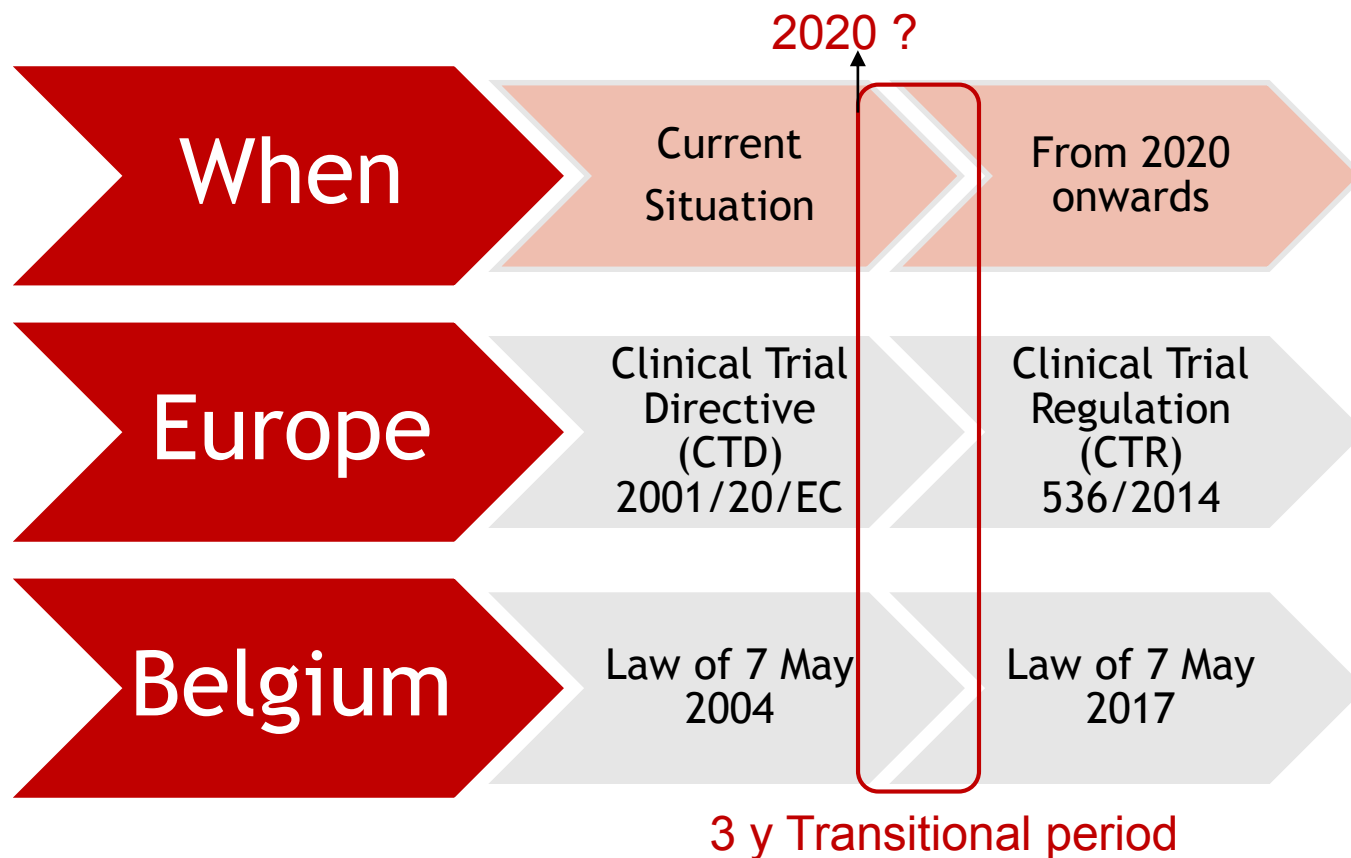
2020 ?

When

Current Situation

From 2020 onwards

Europe

Clinical Trial Directive (CTD) 2001/20/EC

Clinical Trial Regulation (CTR) 536/2014

Belgium

Law of 7 May 2004

Law of 7 May 2017

3 y Transitional period